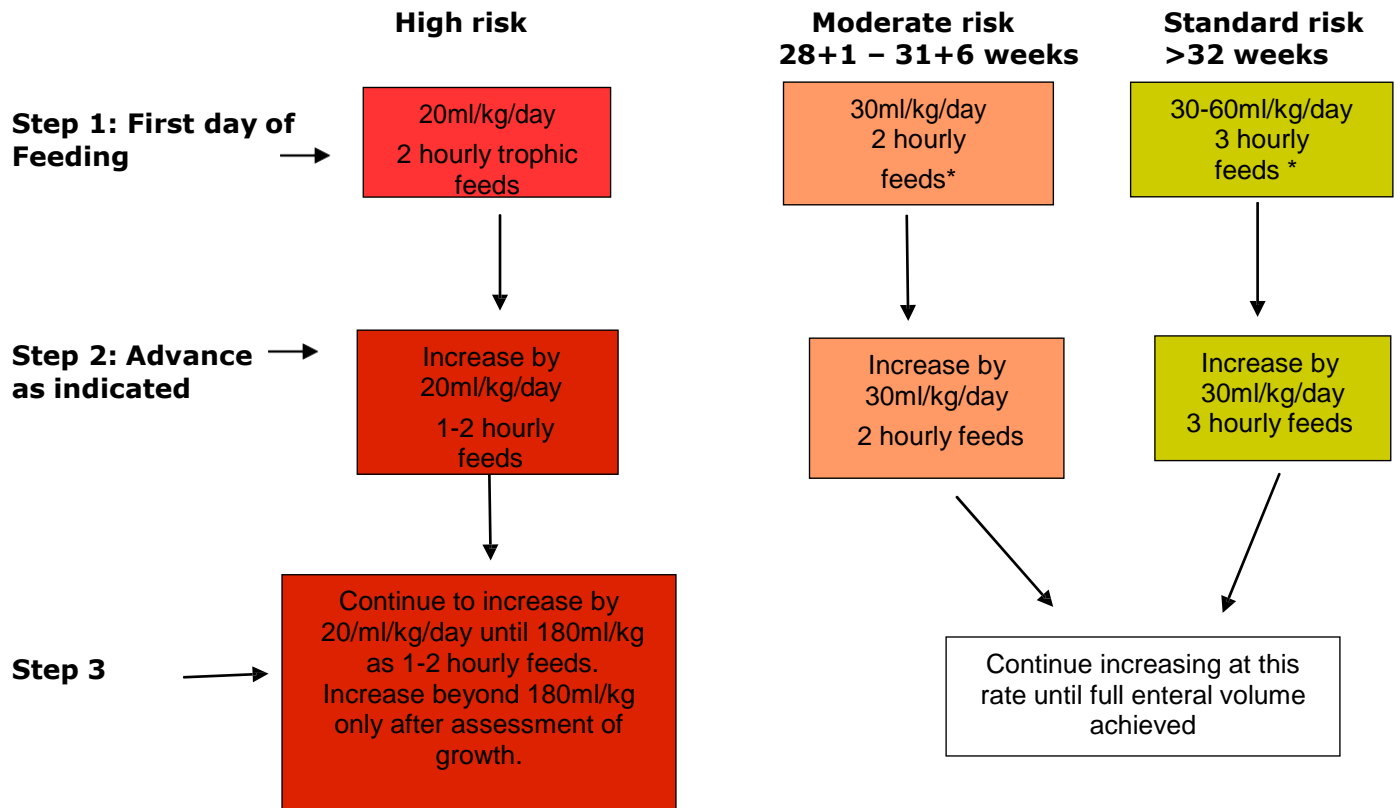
High risk

Moderate risk
28+1 – 31+6 weeks

Standard risk
>32 weeks

Step 1: First day of Feeding

20ml/kg/day
2 hourly trophic feeds

30ml/kg/day
2 hourly
feeds*

30-60ml/kg/day
3 hourly
feeds *

Step 2: Advance as indicated

Increase by 20ml/kg/day
1-2 hourly feeds

Increase by 30ml/kg/day
2 hourly feeds

Increase by 30ml/kg/day
3 hourly feeds

Step 3

Continue to increase by 20/ml/kg/day until 180ml/kg as 1-2 hourly feeds. Increase beyond 180ml/kg only after assessment of growth.

Continue increasing at this rate until full enteral volume achieved